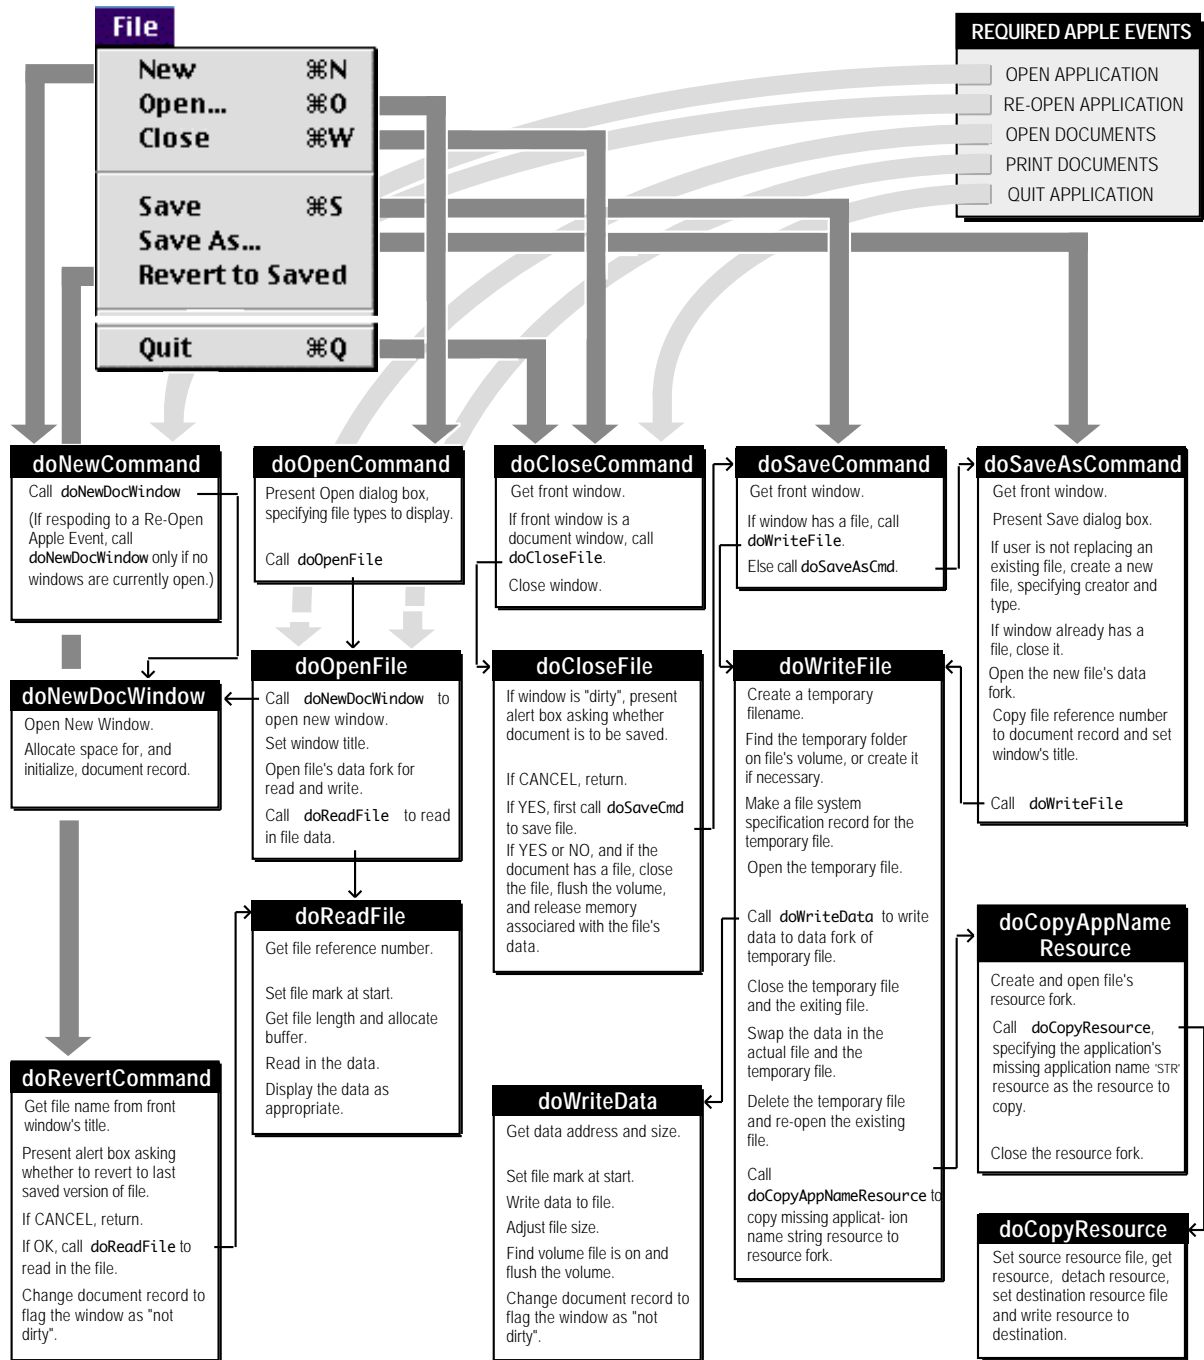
File

New ⌘N
Open... ⌘O
Close ⌘W
Save ⌘S
Save As...
Revert to Saved
Quit ⌘Q

REQUIRED APPLE EVENTS
OPEN APPLICATION
RE-OPEN APPLICATION
OPEN DOCUMENTS
PRINT DOCUMENTS
QUIT APPLICATION

doNewCommand
Call doNewDocWindow
(If respoding to a Re-Open Apple Event, call doNewDocWindow only if no windows are currently open.)

doOpenCommand
Present Open dialog box, specifying file types to display.
Call doOpenFile

doCloseCommand
Get front window.
If front window is a document window, call doCloseFile.
Close window.

doSaveCommand
Get front window.
If window has a file, call doWriteFile.
Else call doSaveAsCmd.

doSaveAsCommand
Get front window.
Present Save dialog box.
If user is not replacing an existing file, create a new file, specifying creator and type.
If window already has a file, close it.
Open the new file's data fork.
Copy file reference number to document record and set window's title.
Call doWriteFile

doNewDocWindow
Open New Window.
Allocate space for, and initialize, document record.

doOpenFile
Call doNewDocWindow to open new window.
Set window title.
Open file's data fork for read and write.
Call doReadFile to read in file data.

doCloseFile
If window is "dirty", present alert box asking whether document is to be saved.
If CANCEL, return.
If YES, first call doSaveCmd to save file.
If YES or NO, and if the document has a file, close the file, flush the volume, and release memory associared with the file's data.

doWriteFile
Create a temporary filename.
Find the temporary folder on file's volume, or create it if necessary.
Make a file system specification record for the temporary file.
Open the temporary file.
Call doWriteData to write data to data fork of temporary file.
Close the temporary file and the exiting file.
Swap the data in the actual file and the temporary file.
Delete the temporary file and re-open the existing file.
Call doCopyAppNameResource to copy missing applicat- ion name string resource to resource fork.

doReadFile
Get file reference number.
Set file mark at start.
Get file length and allocate buffer.
Read in the data.
Display the data as appropriate.

doCopyAppName Resource
Create and open file's resource fork.
Call doCopyResource, specifying the application's missing application name 'STR' resource as the resource to copy.
Close the resource fork.

doRevertCommand
Get file name from front window's title.
Present alert box asking whether to revert to last saved version of file.
If CANCEL, return.
If OK, call doReadFile to read in the file.
Change document record to flag the window as "not dirty".

doWriteData
Get data address and size.
Set file mark at start.
Write data to file.
Adjust file size.
Find volume file is on and flush the volume.
Change document record to flag the window as "not dirty".

doCopyResource
Set source resource file, get resource, detach resource, set destination resource file and write resource to destination.